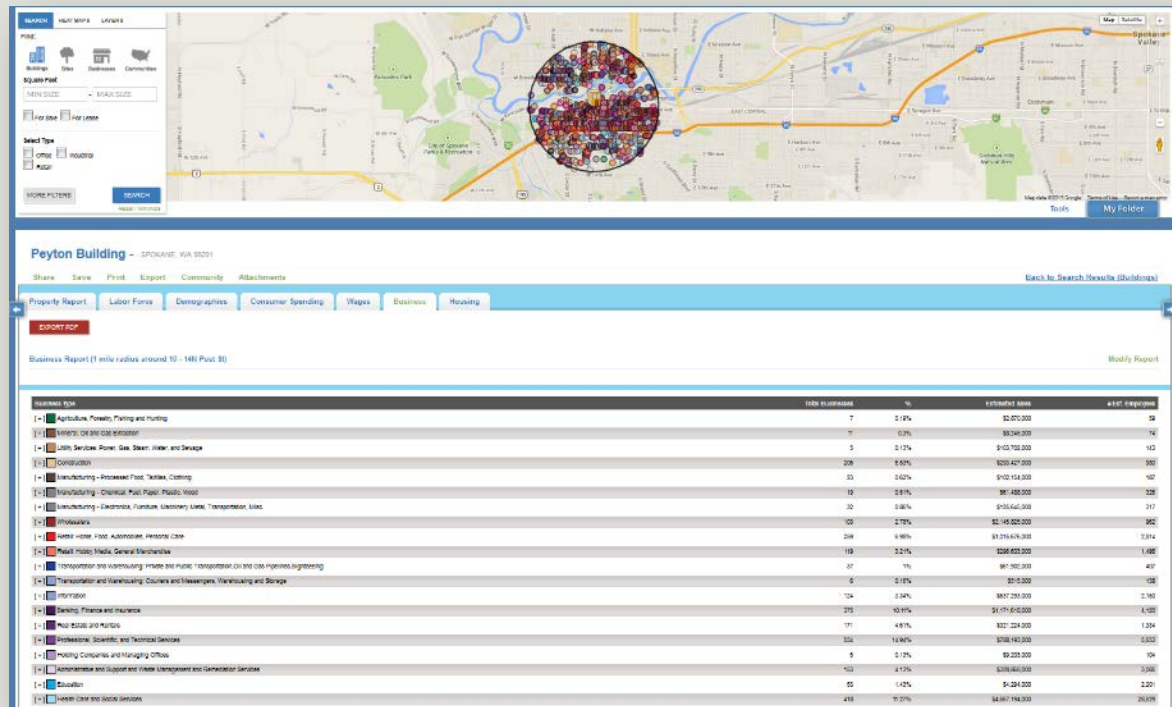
SEARCH HEAT MAPS LAYERS

FIND:

Buildings Sites Businesses Communities

Square Feet

MIN SIZE - MAX SIZE

For Sale For Lease

Select Type

Office Industrial Retail

MORE FILTERS

SEARCH

RESET FILTERS

Map Satellite

Spokane Valley

Riverside Park

City of Spokane Parks & Recreation

EAST CENTRAL

Map data ©2015 Google Terms of Use Report a map error

Tools My Folder

Peyton Building - SPOKANE, WA 99201

Share Save Print Export Community Attachments

Back to Search Results (Buildings)

Property Report Labor Force Demographics Consumer Spending Wages Business Housing

EXPORT PDF

Business Report (1 mile radius around 10 - 14N Post St)

Modify Report

| Business Type | Total Businesses | % | Estimated Sales | # Est. Employees |
|---|---|---|---|---|
| [+] Agriculture, Forestry, Fishing and Hunting | 7 | 0.19% | $2,870,000 | 59 |
| [+] Mineral, Oil and Gas Extraction | 7 | 0.3% | $6,346,000 | 74 |
| [+] Utility Services: Power, Gas, Steam, Water, and Sewage | 5 | 0.13% | $103,700,000 | 143 |
| [+] Construction | 205 | 5.50% | $250,427,000 | 350 |
| [+] Manufacturing - Processed Food, Textiles, Clothing | 33 | 0.62% | $102,154,000 | 167 |
| [+] Manufacturing - Chemical, Fuel, Paper, Plastic, Wood | 19 | 0.51% | $61,488,000 | 326 |
| [+] Manufacturing - Electronics, Furniture, Machinery Metal, Transportation, Misc. | 32 | 0.86% | $105,645,000 | 317 |
| [+] Wholesalers | 103 | 2.75% | $2,145,826,000 | 862 |
| [+] Retail: Home, Food, Automobiles, Personal Care | 259 | 6.95% | $1,516,676,000 | 2,614 |
| [+] Retail: Hobby, Media, General Merchandise | 119 | 3.21% | $296,603,000 | 1,496 |
| [+] Transportation and Warehousing: Private and Public Transportation, Oil and Gas Pipelines, Sightseeing | 37 | 1% | $61,902,000 | 407 |
| [+] Transportation and Warehousing: Couriers and Messengers, Warehousing and Storage | 6 | 0.16% | $515,000 | 138 |
| [+] Information | 124 | 3.34% | $657,253,000 | 2,160 |
| [+] Banking, Finance and Insurance | 375 | 10.11% | $1,171,610,000 | 4,155 |
| [+] Real Estate and Rentals | 171 | 4.61% | $321,224,000 | 1,384 |
| [+] Professional, Scientific, and Technical Services | 554 | 14.94% | $768,193,000 | 3,933 |
| [+] Holding Companies and Managing Offices | 5 | 0.13% | $9,235,000 | 104 |
| [+] Administrative and Support and Waste Management and Remediation Services | 153 | 4.12% | $209,660,000 | 3,395 |
| [+] Education | 53 | 1.43% | $4,284,000 | 2,201 |
| [+] Health Care and Social Services | 418 | 11.27% | $4,667,194,000 | 20,929 |